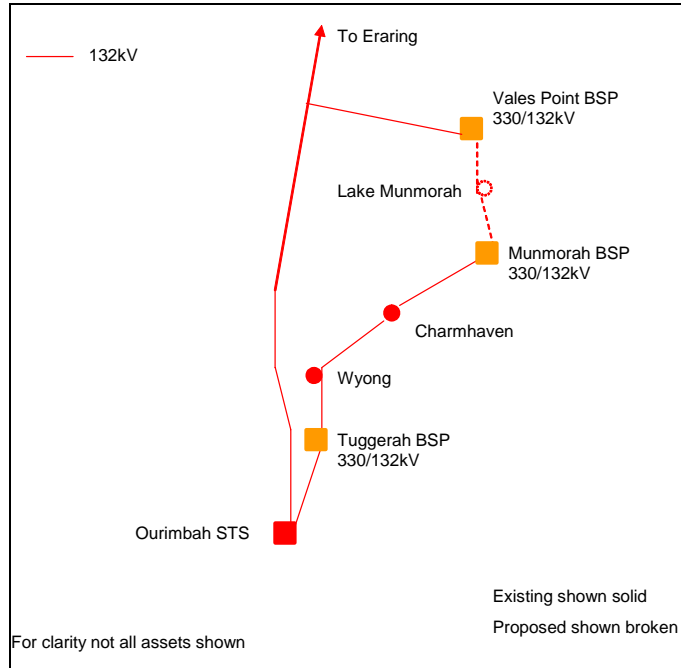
132kV

To Eraring

Vales Point BSP 330/132kV

Lake Munmorah

Munmorah BSP 330/132kV

Charmhaven

Wyong

Tuggerah BSP 330/132kV

Ourimbah STS

Existing shown solid

Proposed shown broken

For clarity not all assets shown